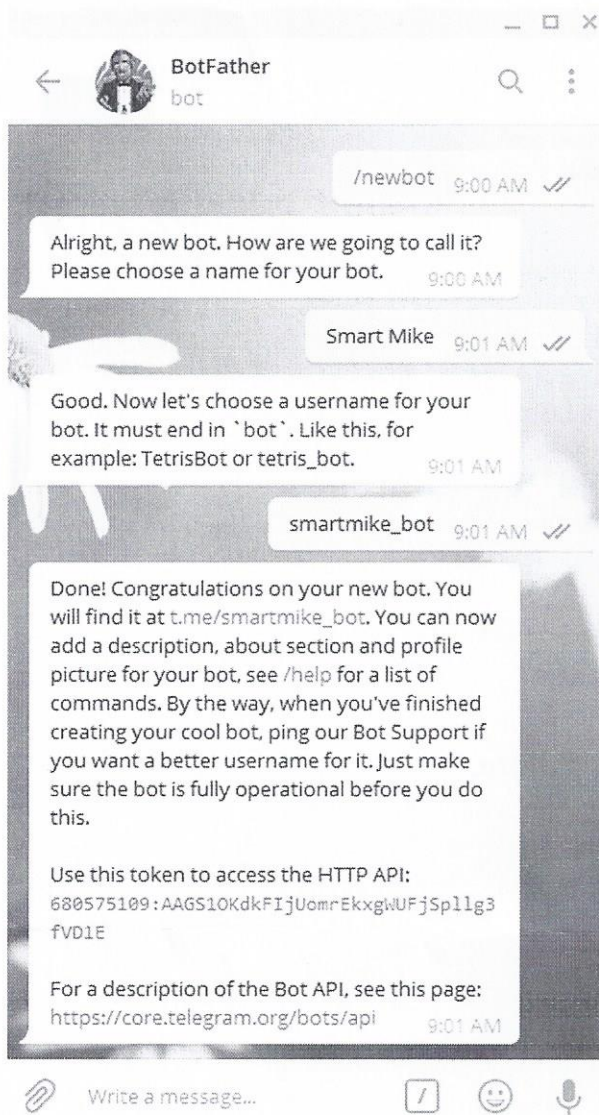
BotFather
bot

/newbot 9:00 AM

Alright, a new bot. How are we going to call it? Please choose a name for your bot. 9:00 AM

Smart Mike 9:01 AM

Good. Now let's choose a username for your bot. It must end in `bot`. Like this, for example: TetrisBot or tetris_bot. 9:01 AM

smartmike_bot 9:01 AM

Done! Congratulations on your new bot. You will find it at t.me/smartmike_bot. You can now add a description, about section and profile picture for your bot, see /help for a list of commands. By the way, when you've finished creating your cool bot, ping our Bot Support if you want a better username for it. Just make sure the bot is fully operational before you do this.

Use this token to access the HTTP API:
680575109:AAGS1OKdkFIjUomrEkxgWUFjSpllg3fVD1E

For a description of the Bot API, see this page: https://core.telegram.org/bots/api 9:01 AM

Write a message...